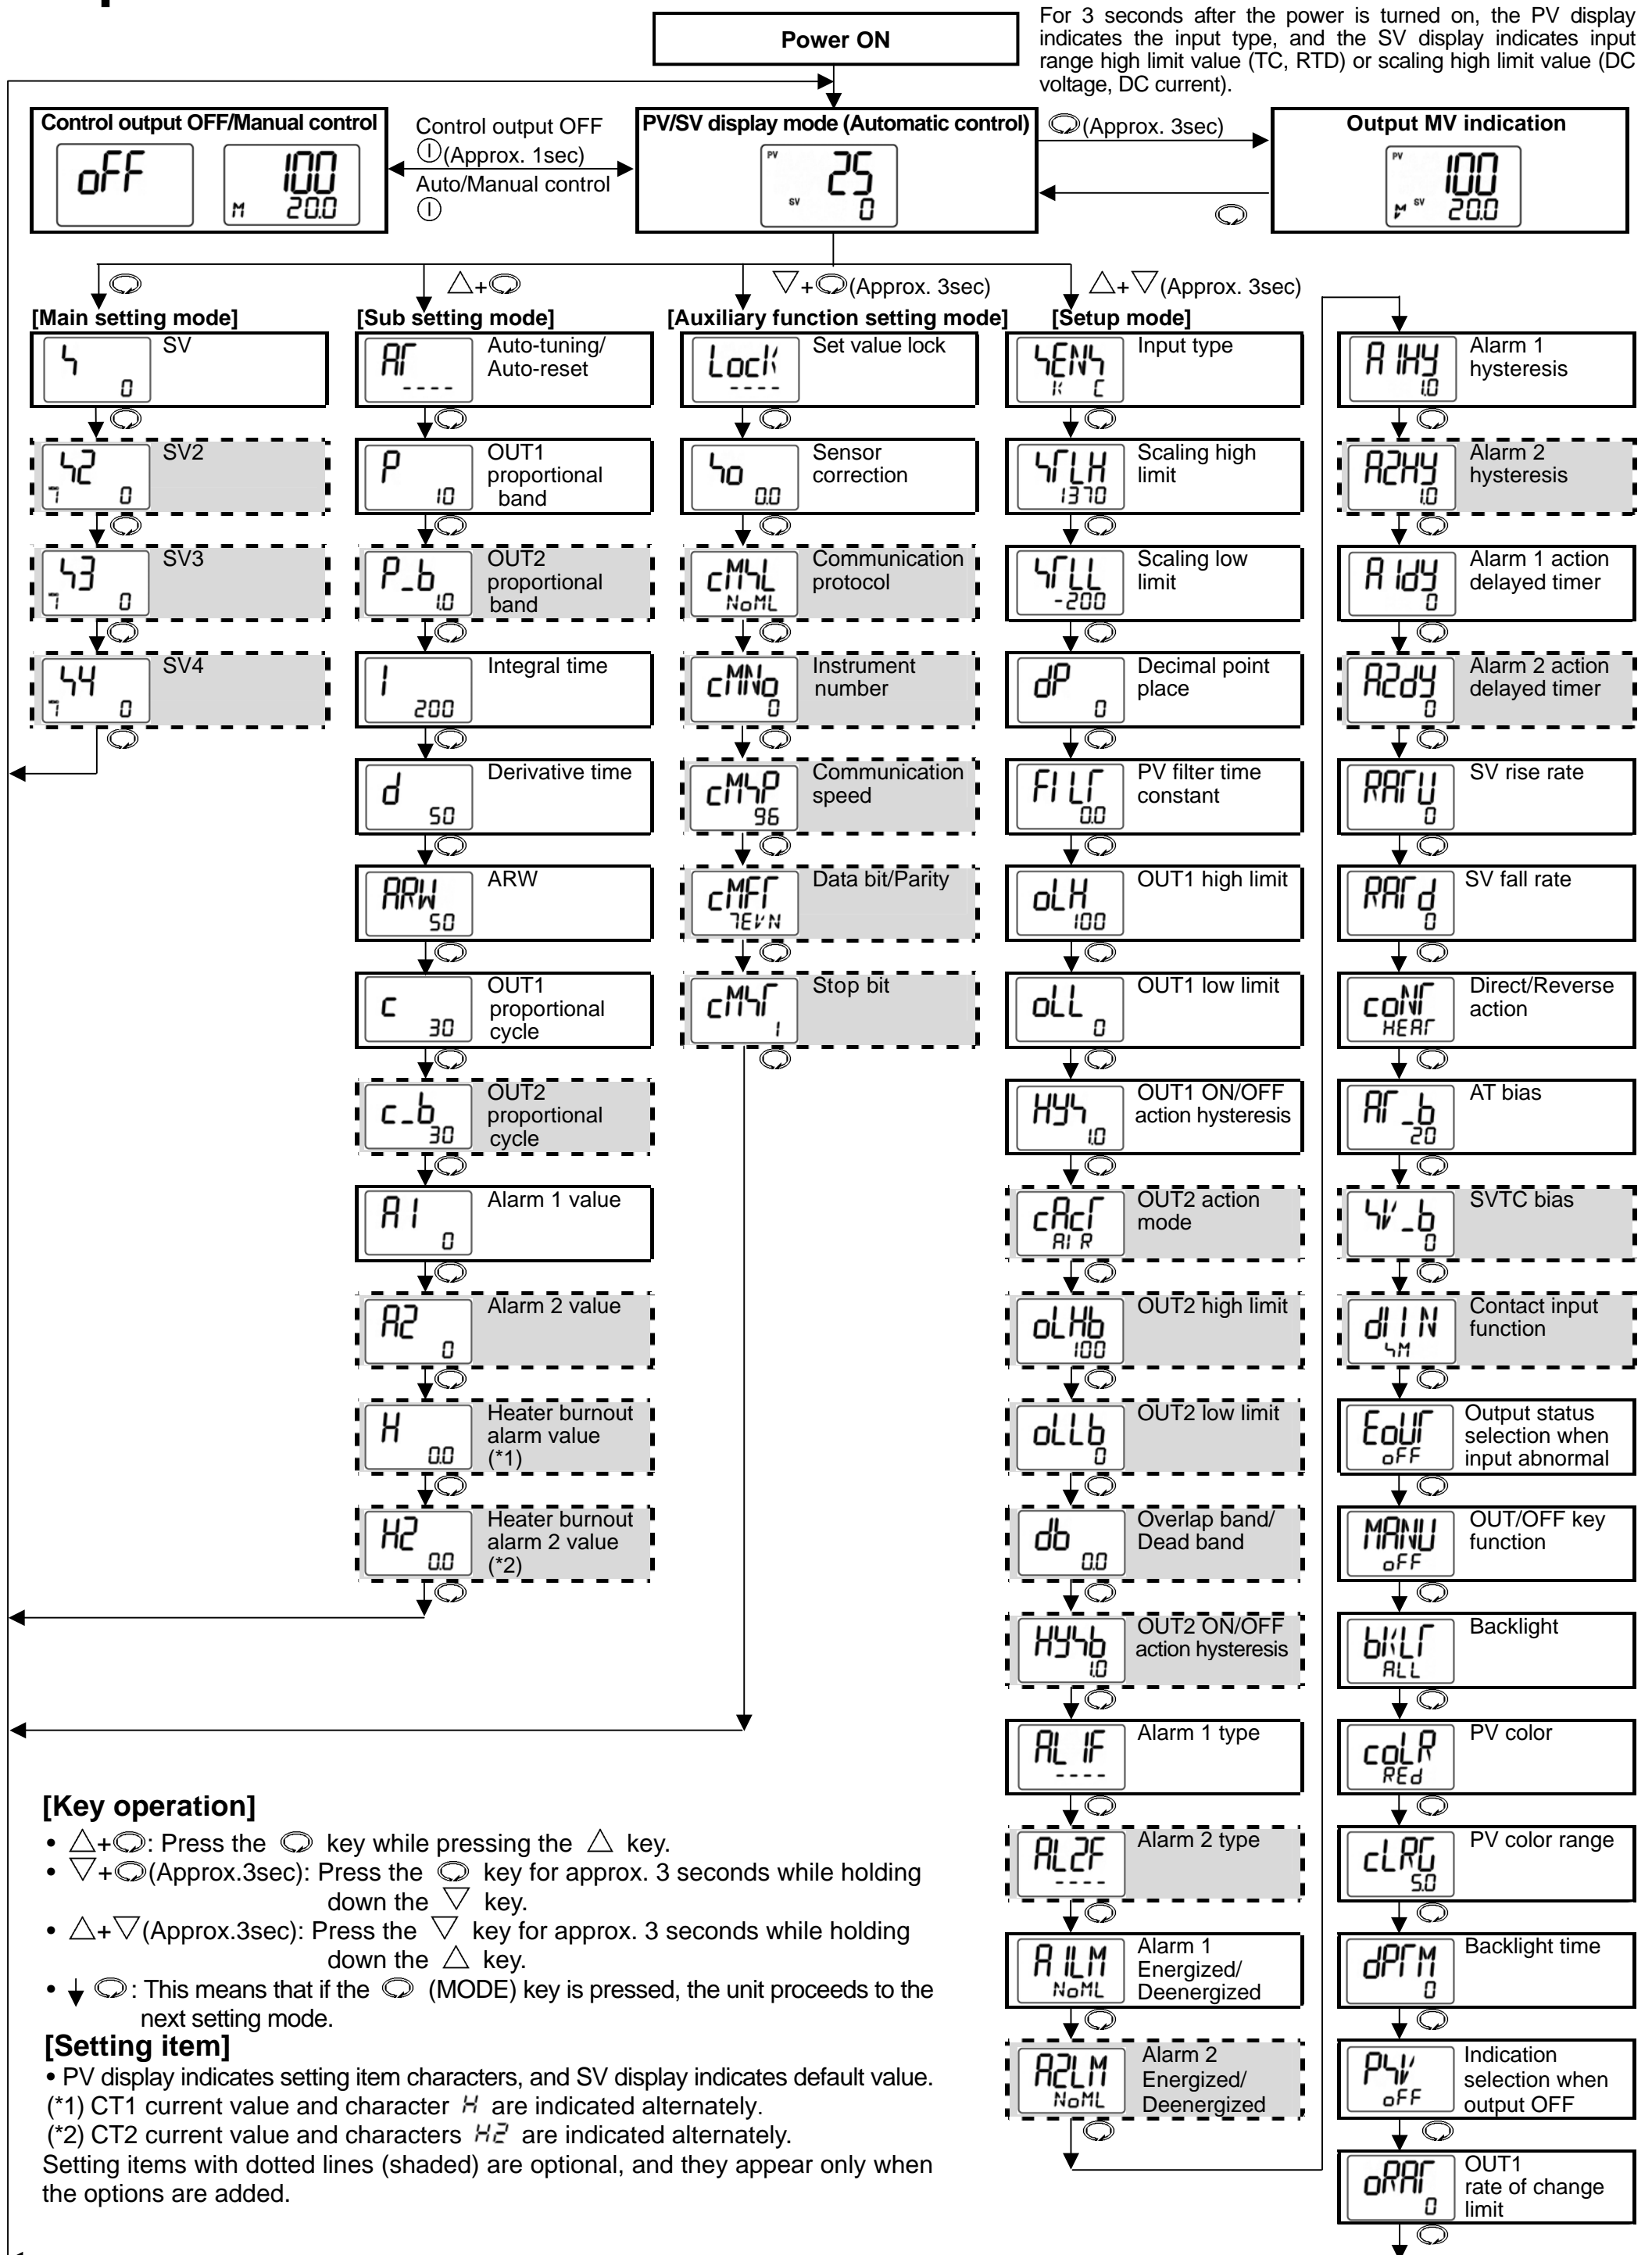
Power ON

For 3 seconds after the power is turned on, the PV display indicates the input type, and the SV display indicates input range high limit value (TC, RTD) or scaling high limit value (DC voltage, DC current).

Control output OFF/Manual control
oFF
100
M 20.0

Control output OFF
(Approx. 1sec)
Auto/Manual control

PV/SV display mode (Automatic control)
PV 25
SV 0

(Approx. 3sec)

Output MV indication
PV 100
M SV 20.0

+ 
+ (Approx. 3sec)
+ (Approx. 3sec)

[Main setting mode]
SV 0 — SV
SV2 0 — SV2
SV3 0 — SV3
SV4 0 — SV4

[Sub setting mode]
AT ---- — Auto-tuning/Auto-reset
P 10 — OUT1 proportional band
P_b 1.0 — OUT2 proportional band
I 200 — Integral time
d 50 — Derivative time
ARW 50 — ARW
c 30 — OUT1 proportional cycle
c_b 30 — OUT2 proportional cycle
A1 0 — Alarm 1 value
A2 0 — Alarm 2 value
H 0.0 — Heater burnout alarm value (*1)
H2 0.0 — Heater burnout alarm 2 value (*2)

[Auxiliary function setting mode]
Lock ---- — Set value lock
So 0.0 — Sensor correction
cMSL NoML — Communication protocol
cMNo 0 — Instrument number
cMSP 96 — Communication speed
cMFT 7EVN — Data bit/Parity
cMST 1 — Stop bit

[Setup mode]
SENS K C — Input type
STLH 1370 — Scaling high limit
STLL -200 — Scaling low limit
dP 0 — Decimal point place
FILT 0.0 — PV filter time constant
oLH 100 — OUT1 high limit
oLL 0 — OUT1 low limit
HYS 1.0 — OUT1 ON/OFF action hysteresis
cAcT AIR — OUT2 action mode
oLHb 100 — OUT2 high limit
oLLb 0 — OUT2 low limit
db 0.0 — Overlap band/Dead band
HYSb 1.0 — OUT2 ON/OFF action hysteresis
AL1F ---- — Alarm 1 type
AL2F ---- — Alarm 2 type
A1LM NoML — Alarm 1 Energized/Deenergized
A2LM NoML — Alarm 2 Energized/Deenergized

A1HY 1.0 — Alarm 1 hysteresis
A2HY 1.0 — Alarm 2 hysteresis
A1dY 0 — Alarm 1 action delayed timer
A2dY 0 — Alarm 2 action delayed timer
RATU 0 — SV rise rate
RATd 0 — SV fall rate
coNT HEAT — Direct/Reverse action
AT_b 20 — AT bias
SV_b 0 — SVTC bias
dI IN SM — Contact input function
EoUT oFF — Output status selection when input abnormal
MANU oFF — OUT/OFF key function
bKLT ALL — Backlight
coLR REd — PV color
cLRG 5.0 — PV color range
dPTM 0 — Backlight time
PSV oFF — Indication selection when output OFF
oRAT 0 — OUT1 rate of change limit

[Key operation]
• △+◯: Press the ◯ key while pressing the △ key.
• ▽+◯(Approx.3sec): Press the ◯ key for approx. 3 seconds while holding down the ▽ key.
• △+▽(Approx.3sec): Press the ▽ key for approx. 3 seconds while holding down the △ key.
• ↓ ◯: This means that if the ◯ (MODE) key is pressed, the unit proceeds to the next setting mode.
[Setting item]
• PV display indicates setting item characters, and SV display indicates default value.
(*1) CT1 current value and character H are indicated alternately.
(*2) CT2 current value and characters H2 are indicated alternately.
Setting items with dotted lines (shaded) are optional, and they appear only when the options are added.